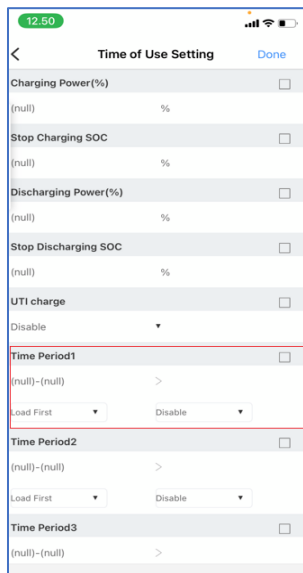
12.50

<

Time of Use Setting

Done

Charging Power(%)

(null) %

Stop Charging SOC

(null) %

Discharging Power(%)

(null) %

Stop Discharging SOC

(null) %

UTI charge

Disable ▼

Time Period1

(null)-(null) >

Load First ▼ Disable ▼

Time Period2

(null)-(null) >

Load First ▼ Disable ▼

Time Period3

(null)-(null) >